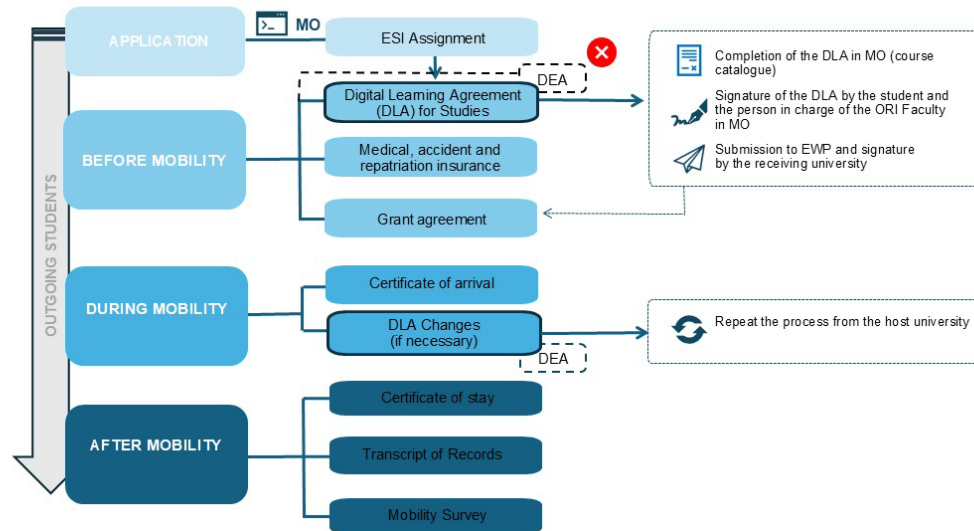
OUTGOING STUDENTS

APPLICATION

MO

ESI Assignment

DEA

BEFORE MOBILITY

Digital Learning Agreement (DLA) for Studies

Medical, accident and repatriation insurance

Grant agreement

Completion of the DLA in MO (course catalogue)

Signature of the DLA by the student and the person in charge of the ORI Faculty in MO

Submission to EWP and signature by the receiving university

DURING MOBILITY

Certificate of arrival

DLA Changes (if necessary)

DEA

Repeat the process from the host university

AFTER MOBILITY

Certificate of stay

Transcript of Records

Mobility Survey